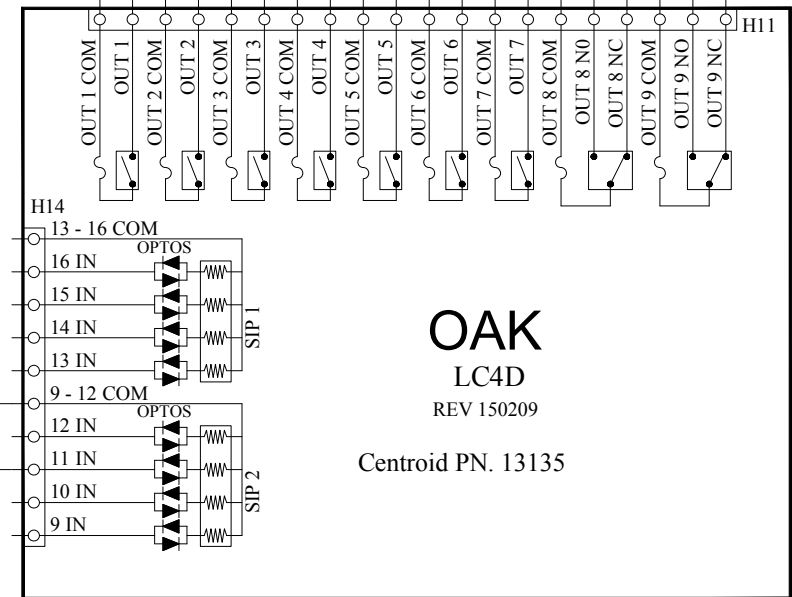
H11

OUT 1 COM
OUT 1
OUT 2 COM
OUT 2
OUT 3 COM
OUT 3
OUT 4 COM
OUT 4
OUT 5 COM
OUT 5
OUT 6 COM
OUT 6
OUT 7 COM
OUT 7
OUT 8 COM
OUT 8 N0
OUT 8 NC
OUT 9 COM
OUT 9 NO
OUT 9 NC

H14
13 - 16 COM
OPTOS
16 IN
15 IN
14 IN
13 IN
SIP 1
9 - 12 COM
OPTOS
12 IN
11 IN
10 IN
9 IN
SIP 2

OAK
LC4D
REV 150209

Centroid PN. 13135